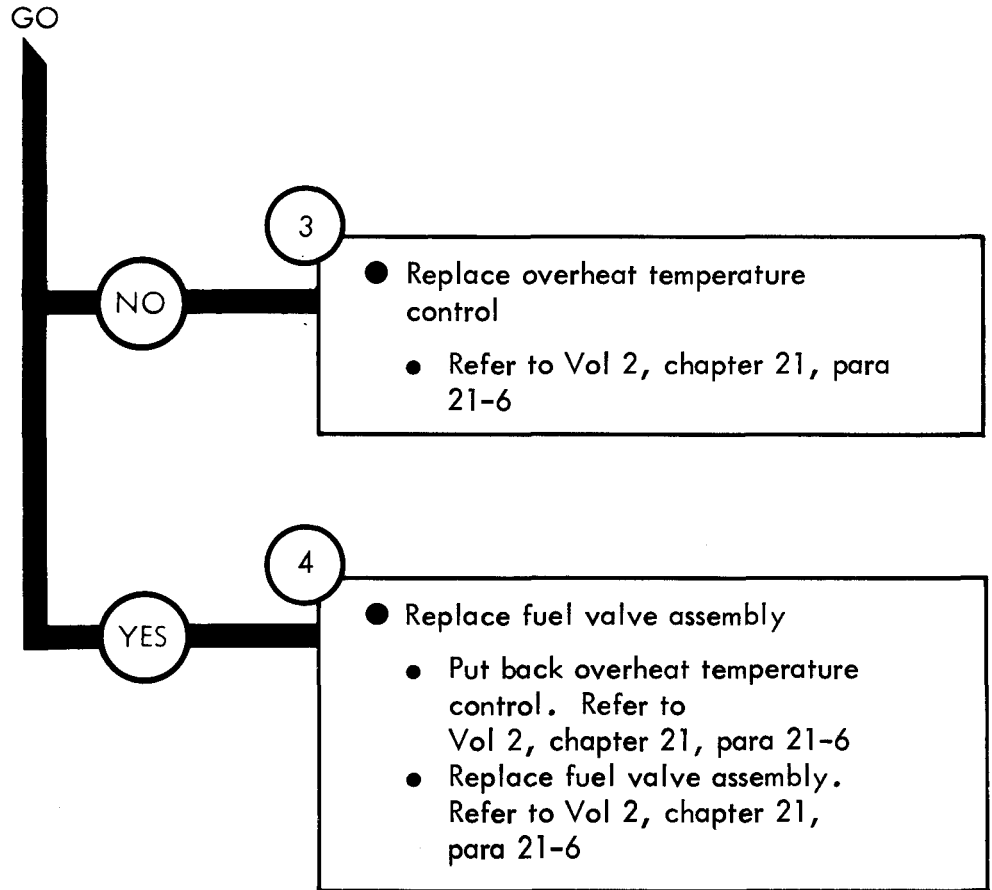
GO

NO

3

- Replace overheat temperature control
  - Refer to Vol 2, chapter 21, para 21-6

YES

4

- Replace fuel valve assembly
  - Put back overheat temperature control. Refer to Vol 2, chapter 21, para 21-6
  - Replace fuel valve assembly. Refer to Vol 2, chapter 21, para 21-6